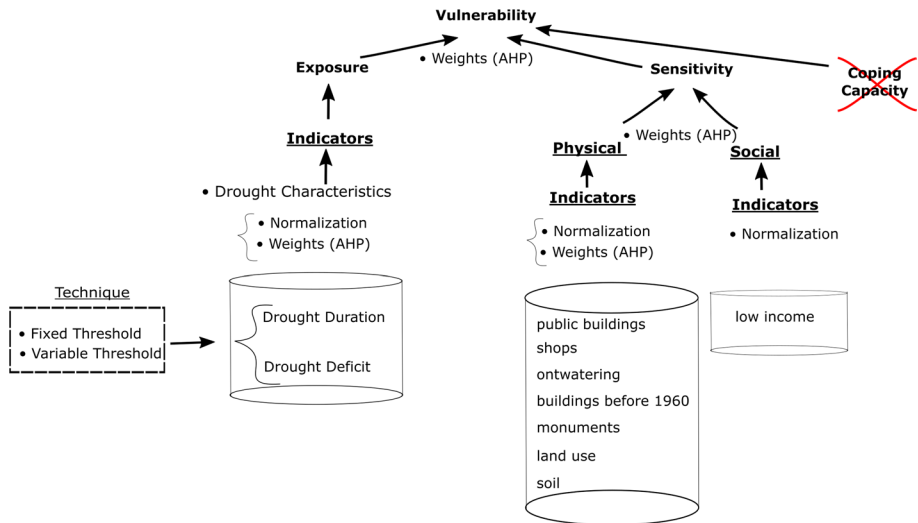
Vulnerability

Exposure

• Weights (AHP)

Sensitivity

Coping Capacity

Indicators

• Drought Characteristics

• Normalization
• Weights (AHP)

Physical

• Weights (AHP)

Social

Indicators

• Normalization
• Weights (AHP)

Indicators

• Normalization

Technique

• Fixed Threshold
• Variable Threshold

Drought Duration

Drought Deficit

public buildings
shops
ontwatering
buildings before 1960
monuments
land use
soil

low income